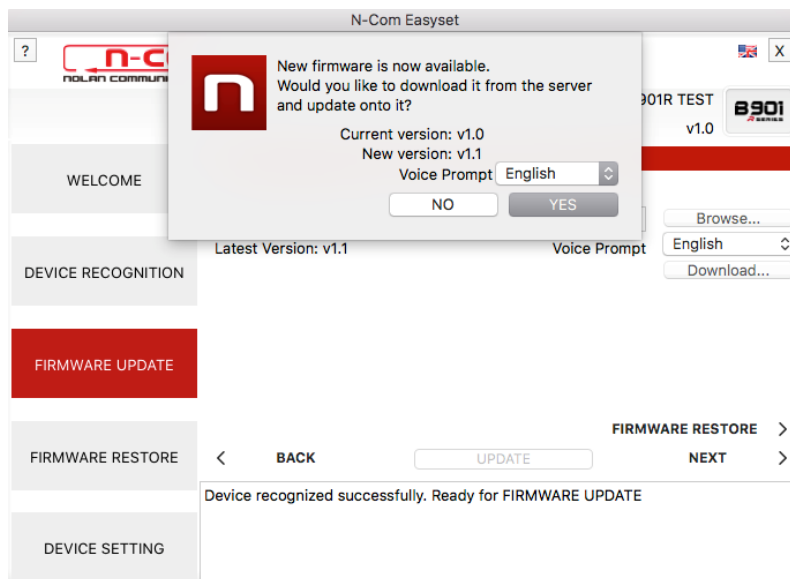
N-Com Easyset

?

n-c
NOLAN COMMUNI

X

New firmware is now available.
Would you like to download it from the server and update onto it?

Current version: v1.0
New version: v1.1
Voice Prompt English

NO YES

901R TEST
v1.0

B901

WELCOME

Browse...

Latest Version: v1.1

Voice Prompt English

Download...

DEVICE RECOGNITION

FIRMWARE UPDATE

FIRMWARE RESTORE

FIRMWARE RESTORE

BACK

UPDATE

NEXT

Device recognized successfully. Ready for FIRMWARE UPDATE

DEVICE SETTING